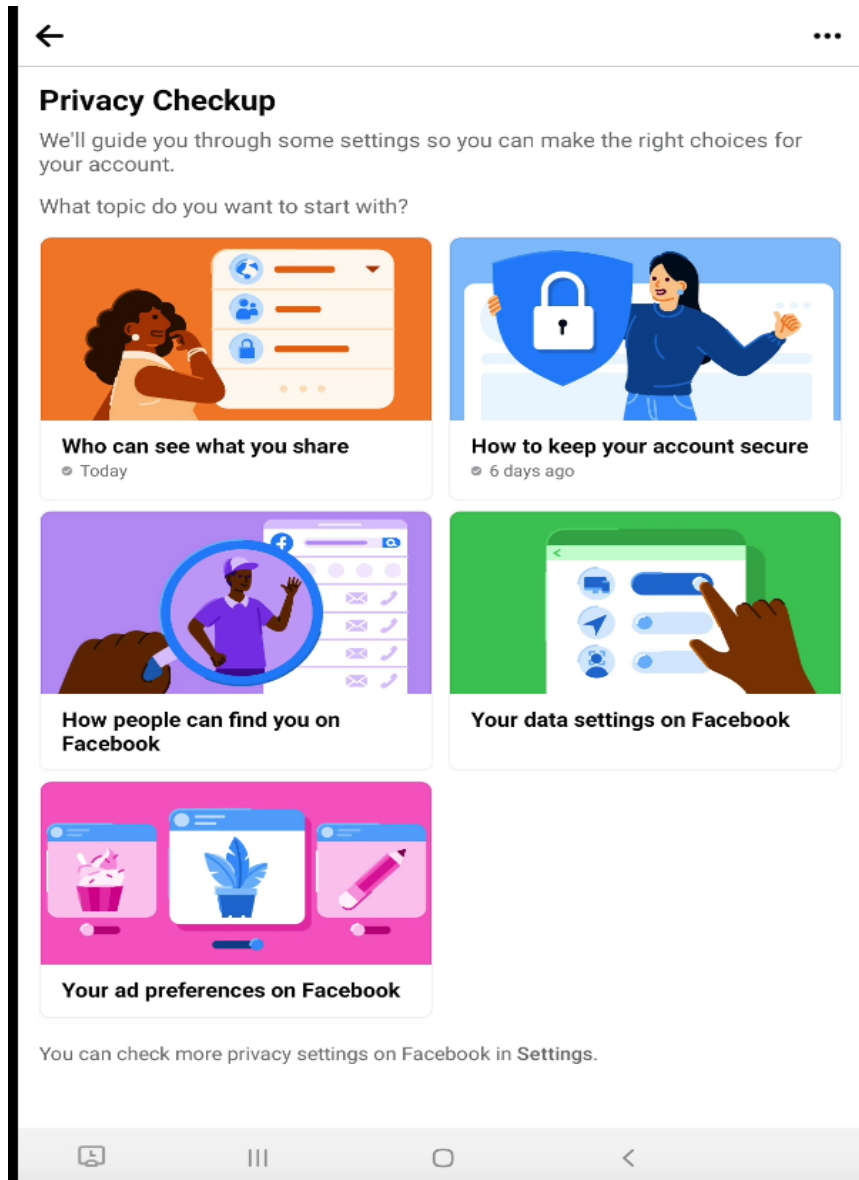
Privacy Checkup

We'll guide you through some settings so you can make the right choices for your account.

What topic do you want to start with?

Who can see what you share
Today

How to keep your account secure
6 days ago

How people can find you on Facebook

Your data settings on Facebook

Your ad preferences on Facebook

You can check more privacy settings on Facebook in Settings.